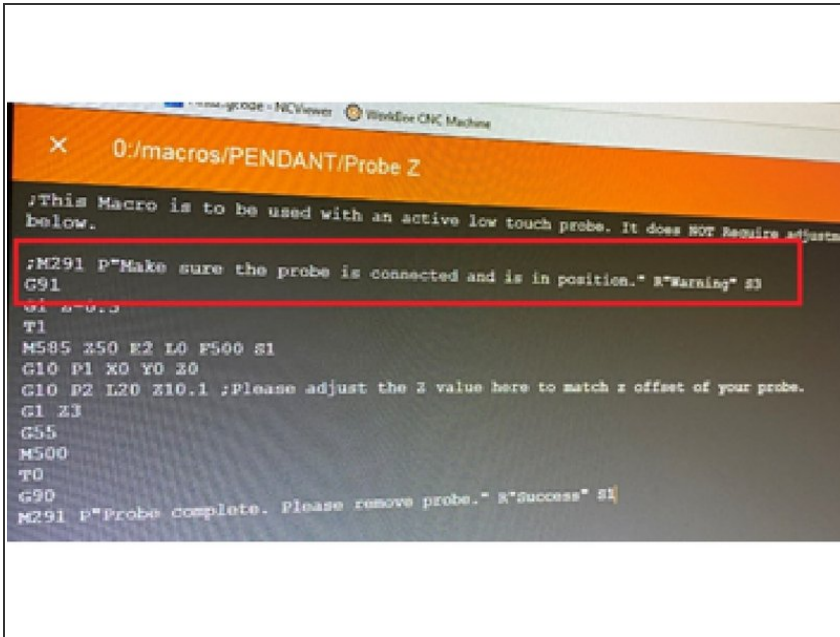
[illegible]gcode - NCViewer   WorkBee CNC Machine

X   0:/macros/PENDANT/Probe Z

;This Macro is to be used with an active low touch probe. It does NOT Require adjustm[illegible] below.

;M291 P"Make sure the probe is connected and is in position." R"Warning" S3
G91
G1 Z-0.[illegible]
T1
M585 Z50 E2 L0 F500 S1
G10 P1 X0 Y0 Z0
G10 P2 L20 Z10.1 ;Please adjust the Z value here to match z offset of your probe.
G1 Z3
G55
M500
T0
G90
M291 P"Probe complete. Please remove probe." R"Success" S1